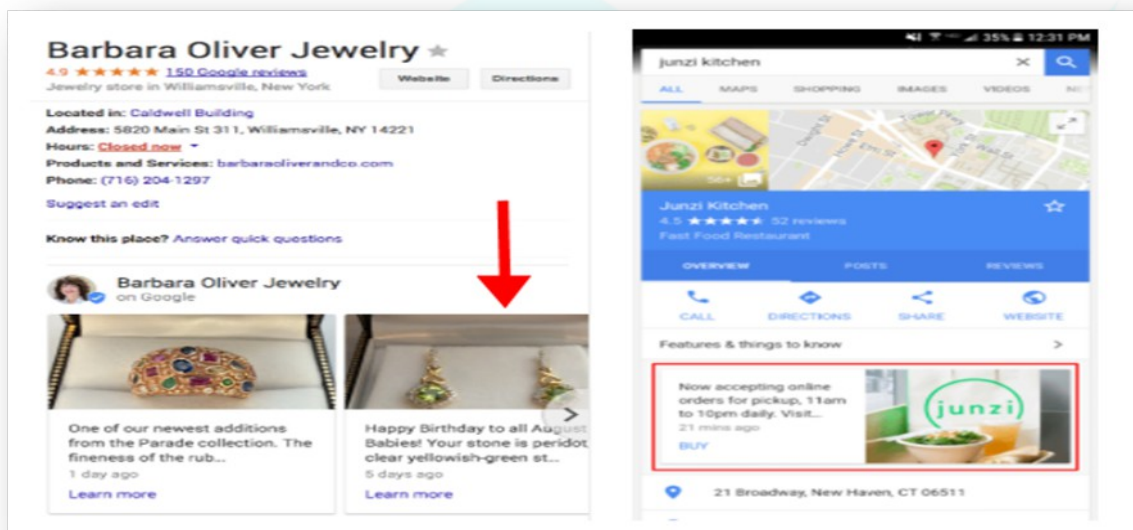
Barbara Oliver Jewelry
4.9 ★★★★★ 150 Google reviews
Jewelry store in Williamsville, New York
Website Directions

Located in: Caldwell Building
Address: 5820 Main St 311, Williamsville, NY 14221
Hours: Closed now
Products and Services: barbaraoliverandco.com
Phone: (716) 204-1297

Suggest an edit

Know this place? Answer quick questions

Barbara Oliver Jewelry
on Google

One of our newest additions from the Parade collection. The fineness of the rub...
1 day ago
Learn more

Happy Birthday to all August Babies! Your stone is peridot clear yellowish-green st...
5 days ago
Learn more

12:31 PM
junzi kitchen
ALL MAPS SHOPPING IMAGES VIDEOS
Junzi Kitchen
4.5 ★★★★★ 52 reviews
Fast Food Restaurant
OVERVIEW POSTS REVIEWS
CALL DIRECTIONS SHARE WEBSITE
Features & things to know
Now accepting online orders for pickup, 11am to 10pm daily. Visit...
21 mins ago
BUY
junzi
21 Broadway, New Haven, CT 06511